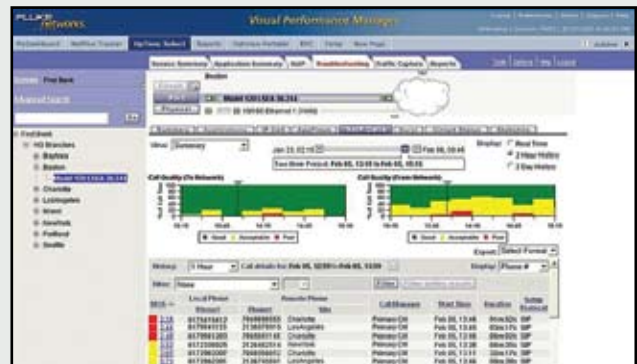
FLUKE networks

Visual Performance Manager

Dashboard

Troubleshooting

Traffic Capture

Reports

Boston

Model 5351 SLA 36.74

Branches

Boston

Charlotte

LosAngeles

Miami

NewYork

Portland

Seattle

View: Summary

Jan 23, 02:16

Feb 06, 15:46

Display: Real Time

2 Hour History

2 Day History

Two Hour Period: Feb 05, 13:55 to Feb 05, 15:55

Call Quality (To Network)

Call Quality (From Network)

Good

Acceptable

Poor

Export: Select Format

History: 1 Hour

Display: Phone #

Filter: None

Local Phone

Remote Phone

Call Manager

Start Time

Duration

Setup Protocol

Phone#

Site

2.14

8175476423

7049996503

Charlotte

Primary CM

Feb 05, 13:46

SIP

8175663133

2136676916

LosAngeles

Primary CM

Feb 05, 13:46

SIP

8175661285

7049997715

Charlotte

Primary CM

Feb 05, 13:46

SIP

8172392000

2126602014

NewYork

Primary CM

Feb 05, 13:46

SIP

8175962000

7049994451

Charlotte

Primary CM

Feb 05, 13:11

SIP

8175962500

2136710961

LosAngeles

Primary CM

Feb 05, 13:46

SIP